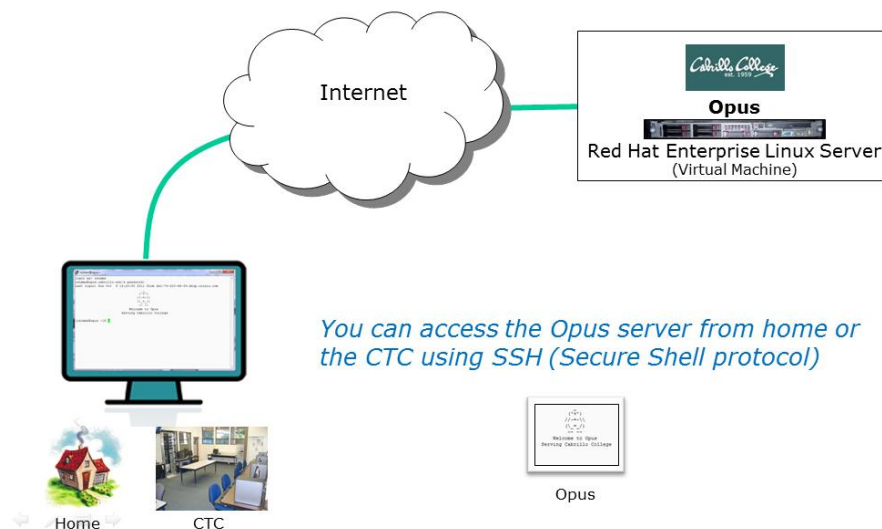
Internet

Cabrillo College
est. 1959

Opus

Red Hat Enterprise Linux Server
(Virtual Machine)

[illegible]

Welcome to Opus
Serving Cabrillo College

You can access the Opus server from home or the CTC using SSH (Secure Shell protocol)

Welcome to Opus
Serving Cabrillo College

Opus

Home

CTC